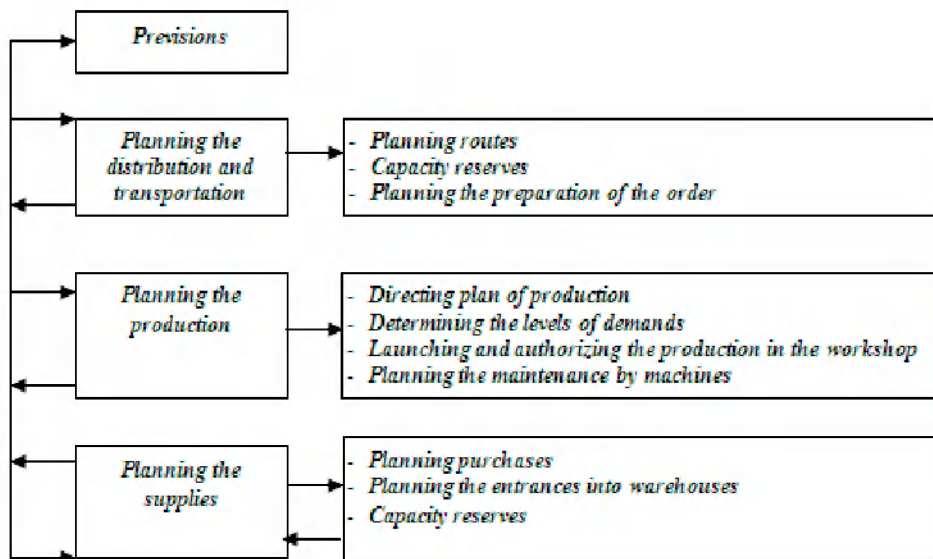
Previsions

Planning the distribution and transportation

- Planning routes
- Capacity reserves
- Planning the preparation of the order

Planning the production

- Directing plan of production
- Determining the levels of demands
- Launching and authorizing the production in the workshop
- Planning the maintenance by machines

Planning the supplies

- Planning purchases
- Planning the entrances into warehouses
- Capacity reserves